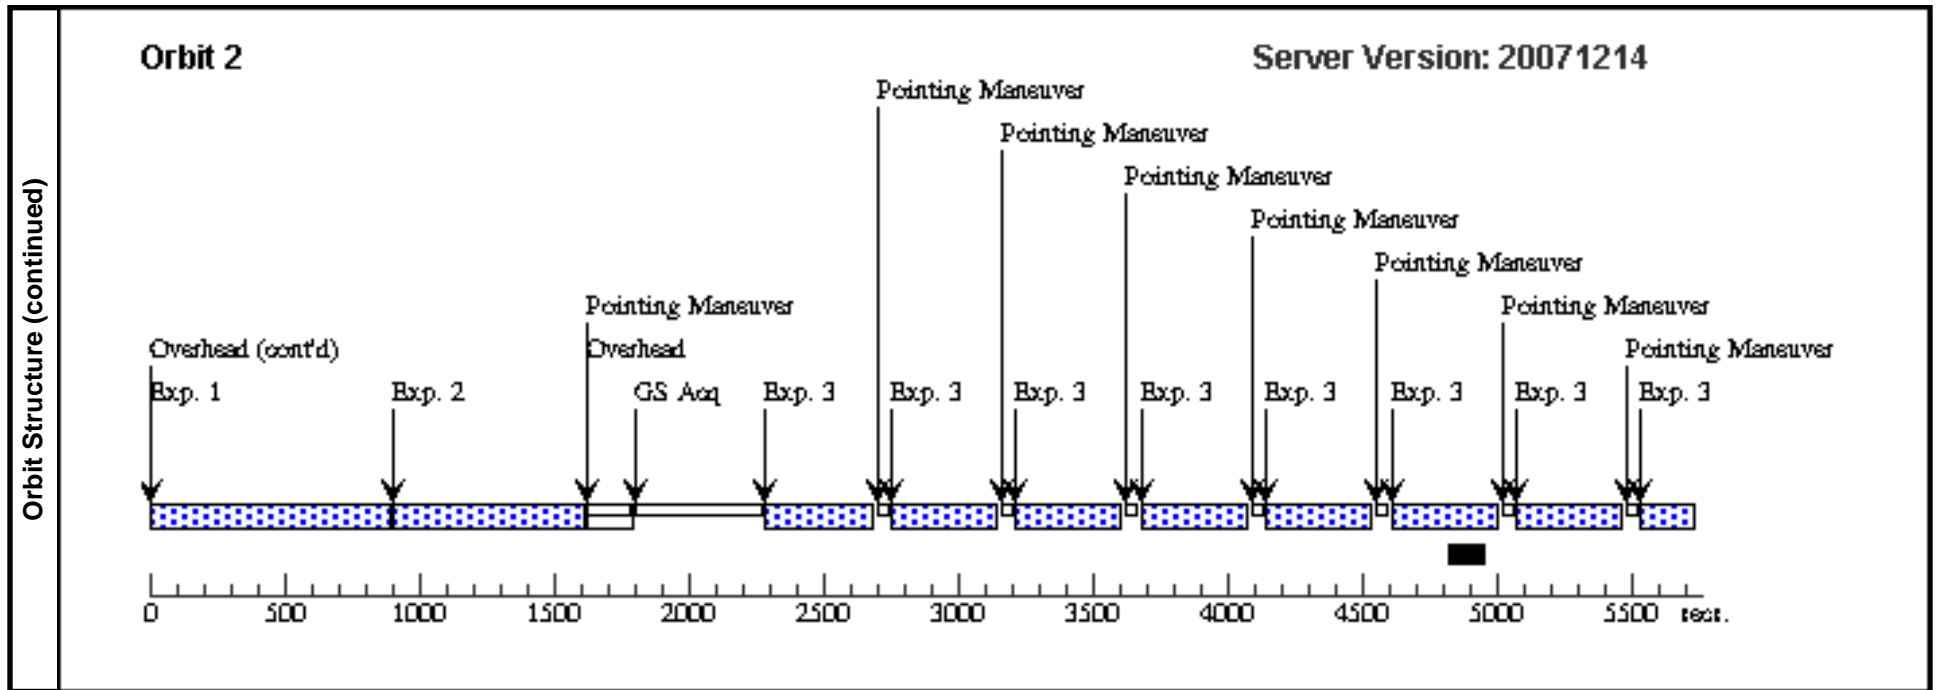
Orbit Structure (continued)

Orbit 2

Server Version: 20071214

Pointing Maneuver
Pointing Maneuver
Pointing Maneuver
Pointing Maneuver
Pointing Maneuver
Pointing Maneuver
Pointing Maneuver
Pointing Maneuver

Overhead (cont'd)
Exp. 1
Exp. 2
Overhead
GS Acq
Exp. 3
Exp. 3
Exp. 3
Exp. 3
Exp. 3
Exp. 3
Exp. 3
Exp. 3

0 500 1000 1500 2000 2500 3000 3500 4000 4500 5000 5500 secs.